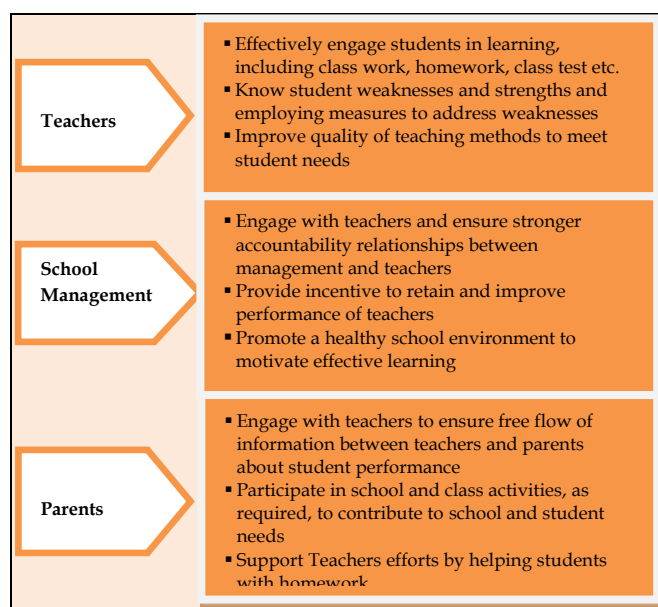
Teachers

- Effectively engage students in learning, including class work, homework, class test etc.
- Know student weaknesses and strengths and employing measures to address weaknesses
- Improve quality of teaching methods to meet student needs

School Management

- Engage with teachers and ensure stronger accountability relationships between management and teachers
- Provide incentive to retain and improve performance of teachers
- Promote a healthy school environment to motivate effective learning

Parents

- Engage with teachers to ensure free flow of information between teachers and parents about student performance
- Participate in school and class activities, as required, to contribute to school and student needs
- Support Teachers efforts by helping students with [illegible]